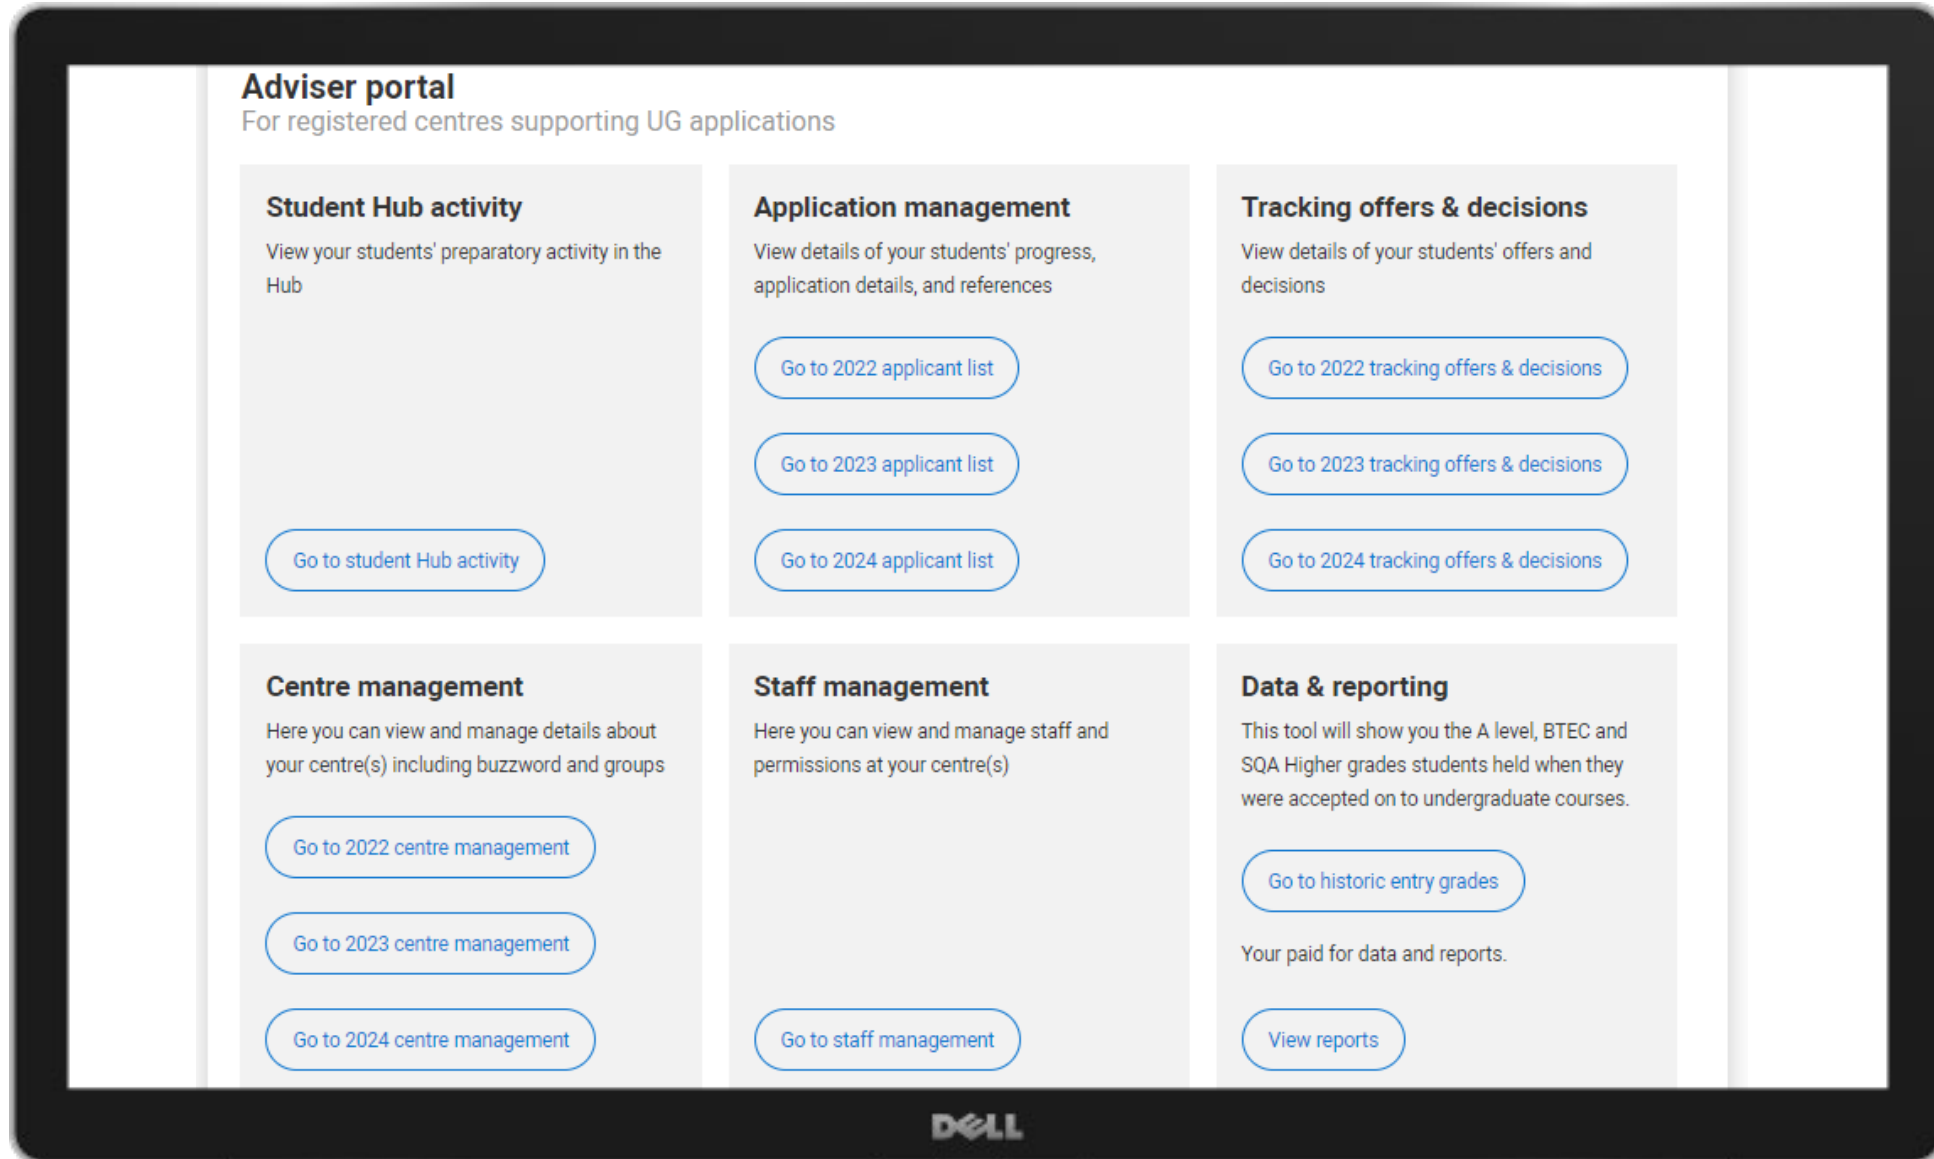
Adviser portal
For registered centres supporting UG applications

Student Hub activity
View your students' preparatory activity in the Hub

Go to student Hub activity

Application management
View details of your students' progress, application details, and references

Go to 2022 applicant list

Go to 2023 applicant list

Go to 2024 applicant list

Tracking offers & decisions
View details of your students' offers and decisions

Go to 2022 tracking offers & decisions

Go to 2023 tracking offers & decisions

Go to 2024 tracking offers & decisions

Centre management
Here you can view and manage details about your centre(s) including buzzword and groups

Go to 2022 centre management

Go to 2023 centre management

Go to 2024 centre management

Staff management
Here you can view and manage staff and permissions at your centre(s)

Go to staff management

Data & reporting
This tool will show you the A level, BTEC and SQA Higher grades students held when they were accepted on to undergraduate courses.

Go to historic entry grades

Your paid for data and reports.

View reports

DELL